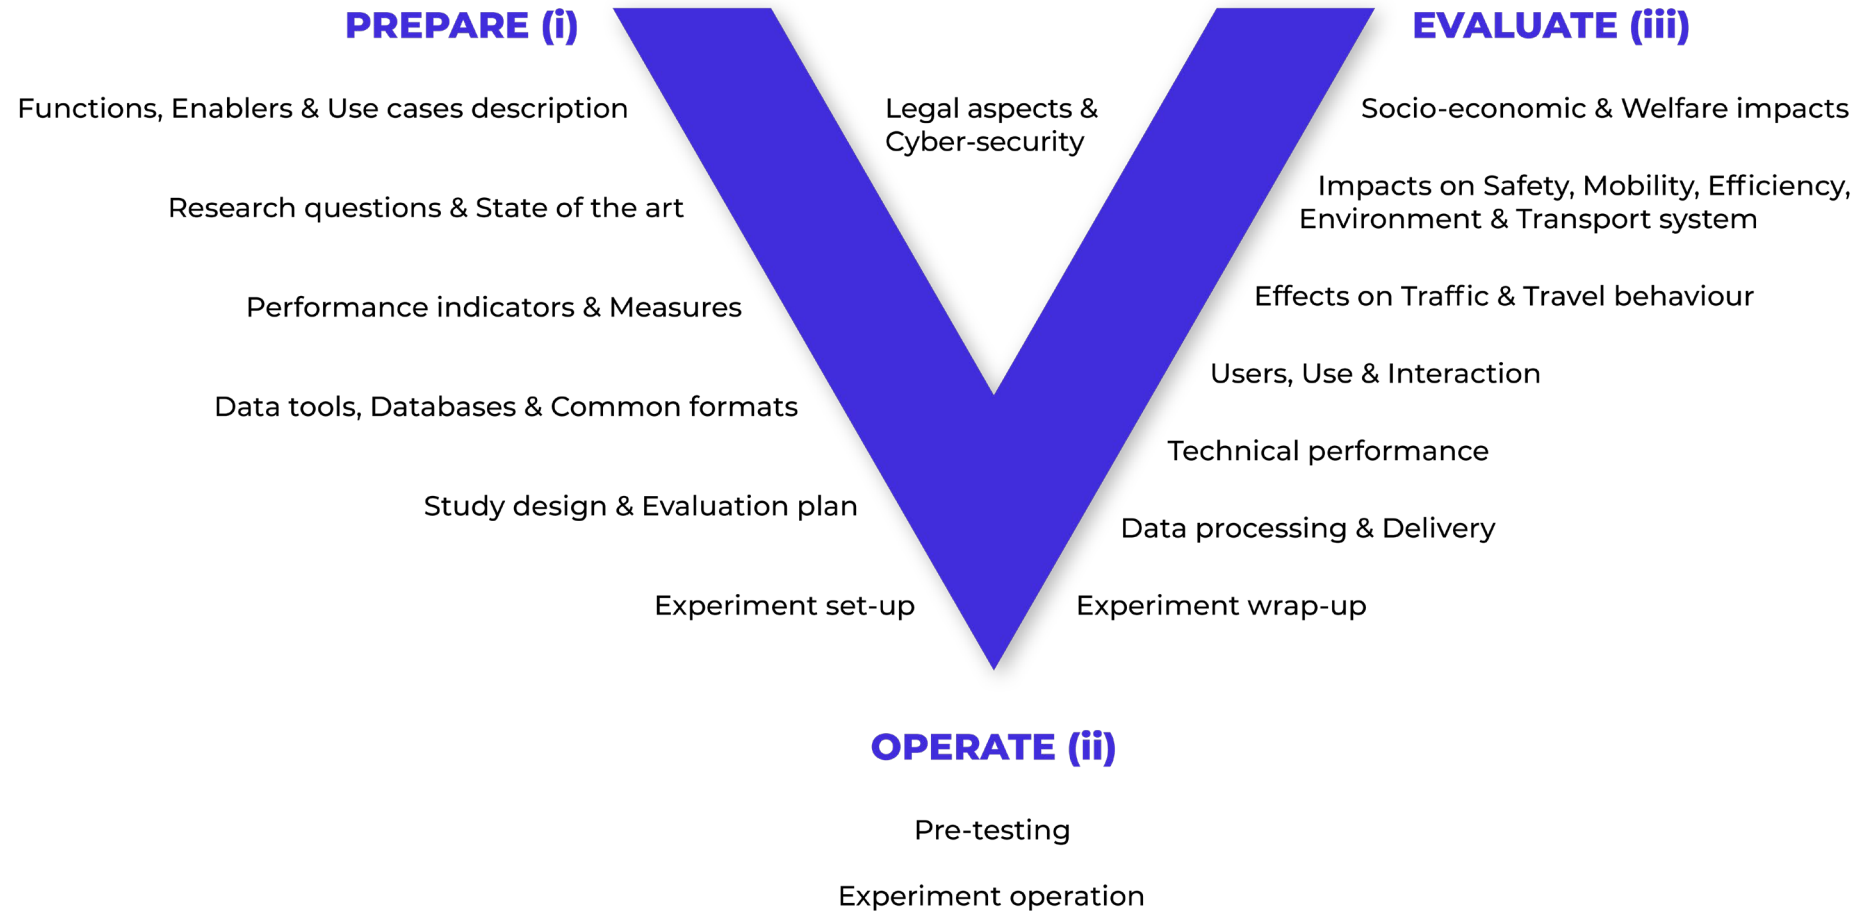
PREPARE (i)

Functions, Enablers & Use cases description

Research questions & State of the art

Performance indicators & Measures

Data tools, Databases & Common formats

Study design & Evaluation plan

Experiment set-up

Legal aspects & Cyber-security

EVALUATE (iii)

Socio-economic & Welfare impacts

Impacts on Safety, Mobility, Efficiency, Environment & Transport system

Effects on Traffic & Travel behaviour

Users, Use & Interaction

Technical performance

Data processing & Delivery

Experiment wrap-up

OPERATE (ii)

Pre-testing

Experiment operation